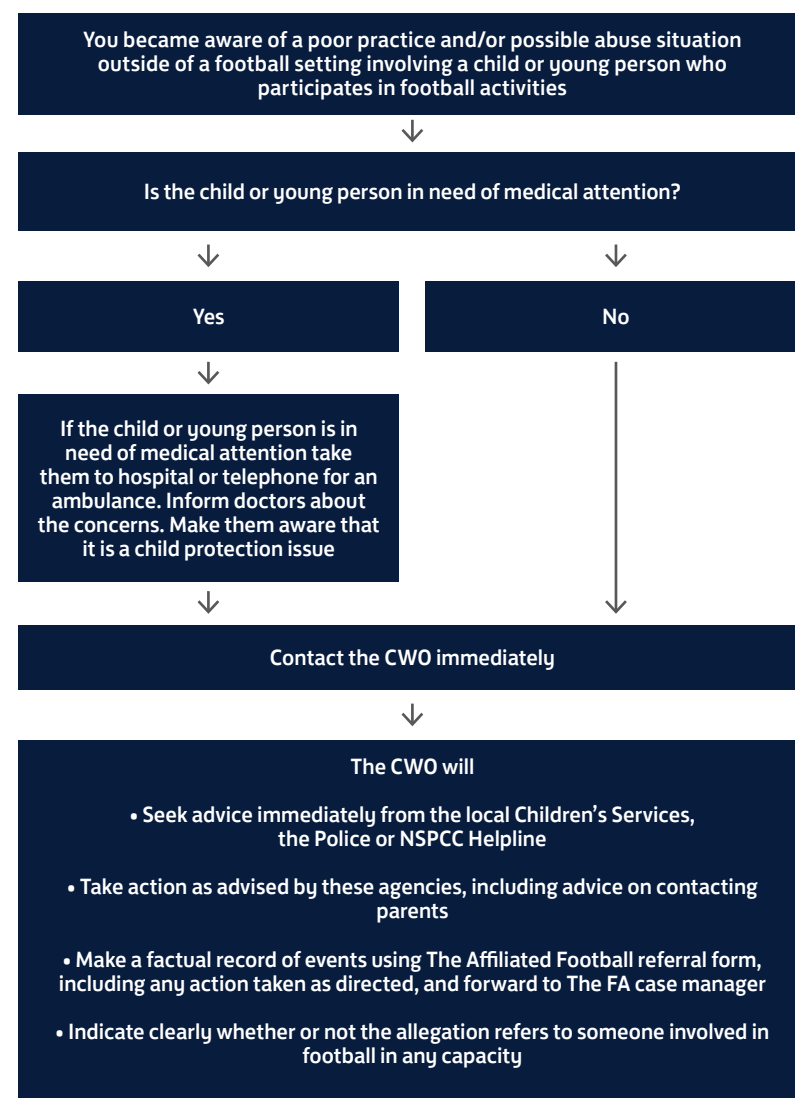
You became aware of a poor practice and/or possible abuse situation outside of a football setting involving a child or young person who participates in football activities

Is the child or young person in need of medical attention?

Yes

No

If the child or young person is in need of medical attention take them to hospital or telephone for an ambulance. Inform doctors about the concerns. Make them aware that it is a child protection issue

Contact the CWO immediately

The CWO will

• Seek advice immediately from the local Children's Services, the Police or NSPCC Helpline

• Take action as advised by these agencies, including advice on contacting parents

• Make a factual record of events using The Affiliated Football referral form, including any action taken as directed, and forward to The FA case manager

• Indicate clearly whether or not the allegation refers to someone involved in football in any capacity